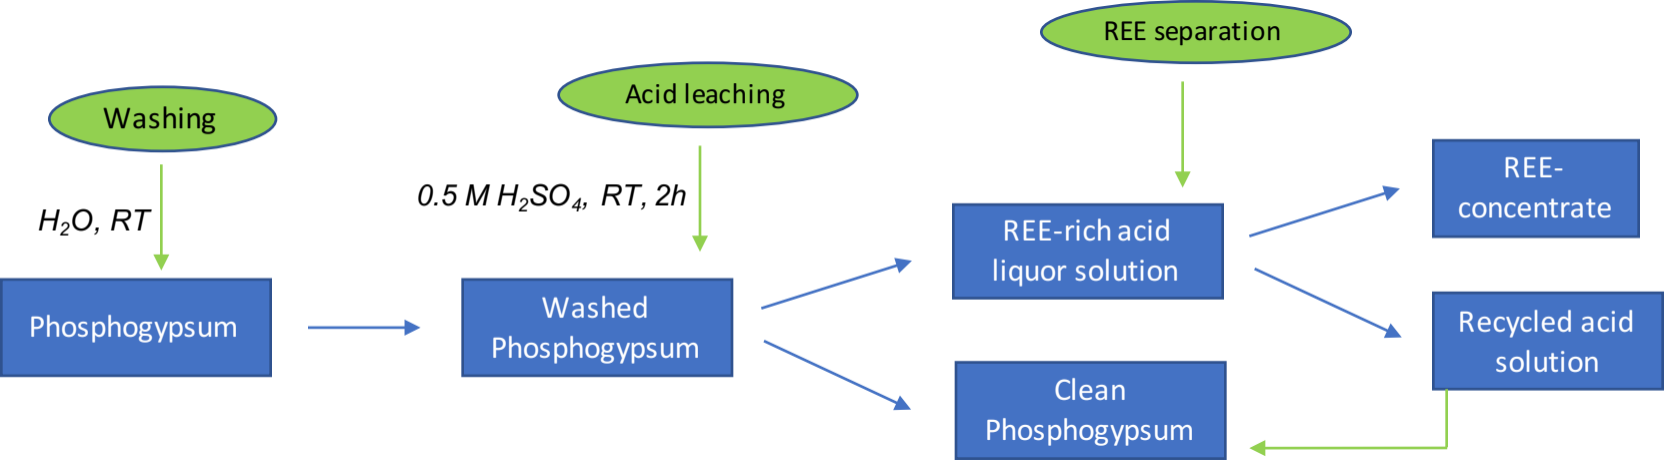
Washing

$H_2O$, RT

Phosphogypsum

Acid leaching

0.5 M $H_2SO_4$, RT, 2h

Washed Phosphogypsum

REE separation

REE-rich acid liquor solution

Clean Phosphogypsum

REE-concentrate

Recycled acid solution